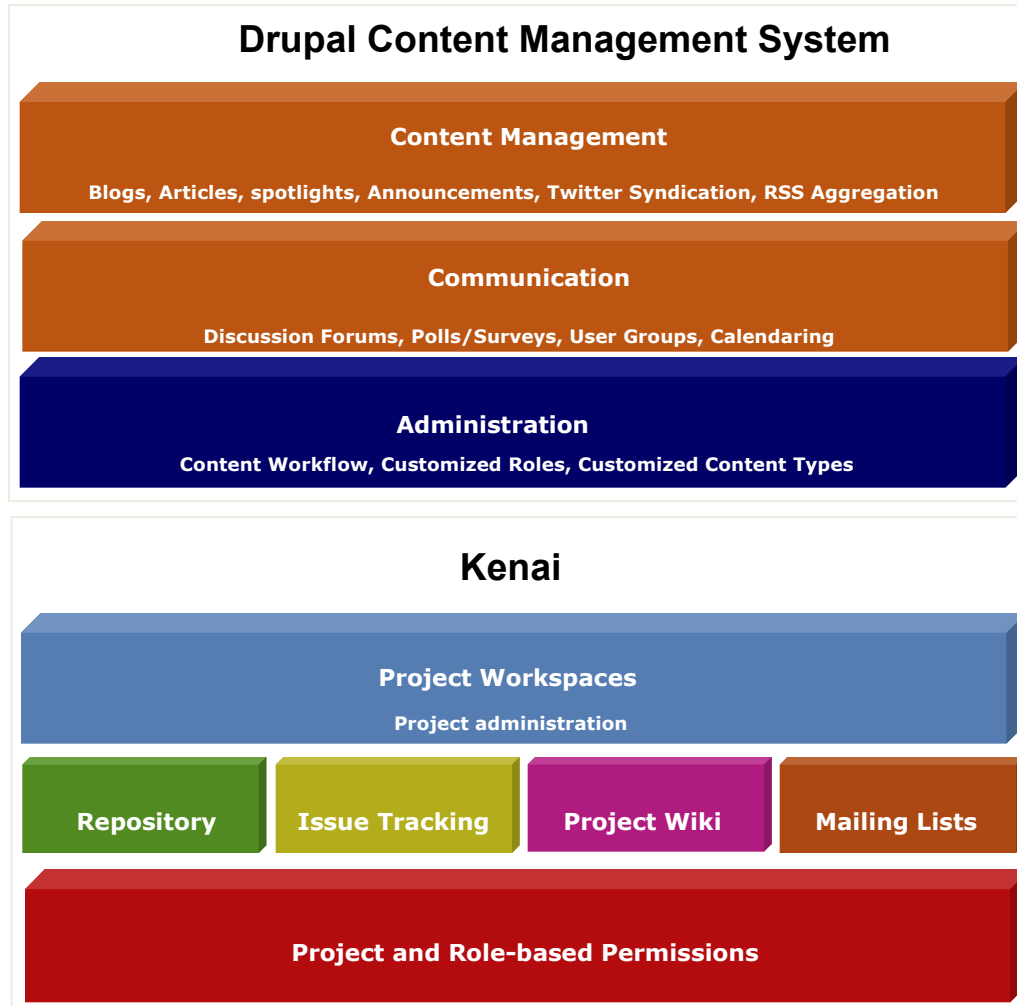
Drupal Content Management System

Content Management

Blogs, Articles, spotlights, Announcements, Twitter Syndication, RSS Aggregation

Communication

Discussion Forums, Polls/Surveys, User Groups, Calendaring

Administration

Content Workflow, Customized Roles, Customized Content Types

Kenai

Project Workspaces

Project administration

Repository

Issue Tracking

Project Wiki

Mailing Lists

Project and Role-based Permissions